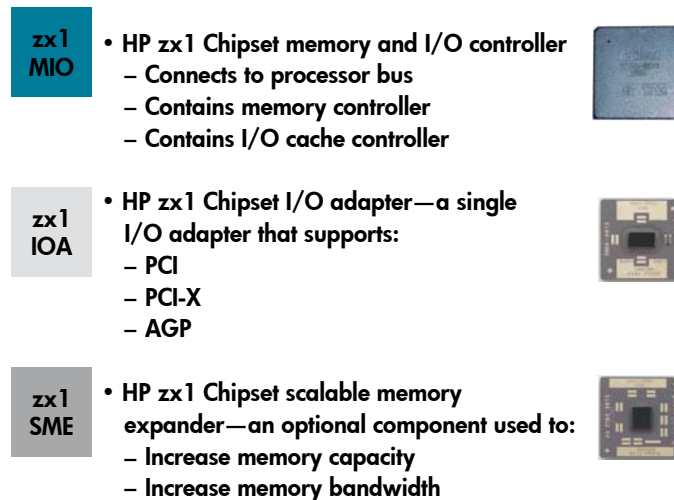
zx1
MIO

• HP zx1 Chipset memory and I/O controller
– Connects to processor bus
– Contains memory controller
– Contains I/O cache controller

zx1
IOA

• HP zx1 Chipset I/O adapter—a single I/O adapter that supports:
– PCI
– PCI-X
– AGP

zx1
SME

• HP zx1 Chipset scalable memory expander—an optional component used to:
– Increase memory capacity
– Increase memory bandwidth